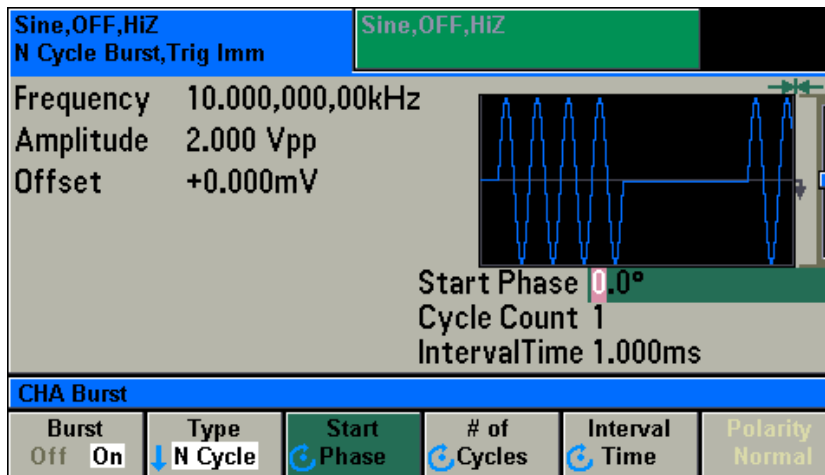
Sine,OFF,HiZ
N Cycle Burst,Trig Imm

Sine,OFF,HiZ

Frequency 10.000,000,00kHz
Amplitude 2.000 Vpp
Offset +0.000mV

Start Phase 0.0°
Cycle Count 1
IntervalTime 1.000ms

CHA Burst

Burst Off On
Type N Cycle
Start Phase
# of Cycles
Interval Time
Polarity Normal